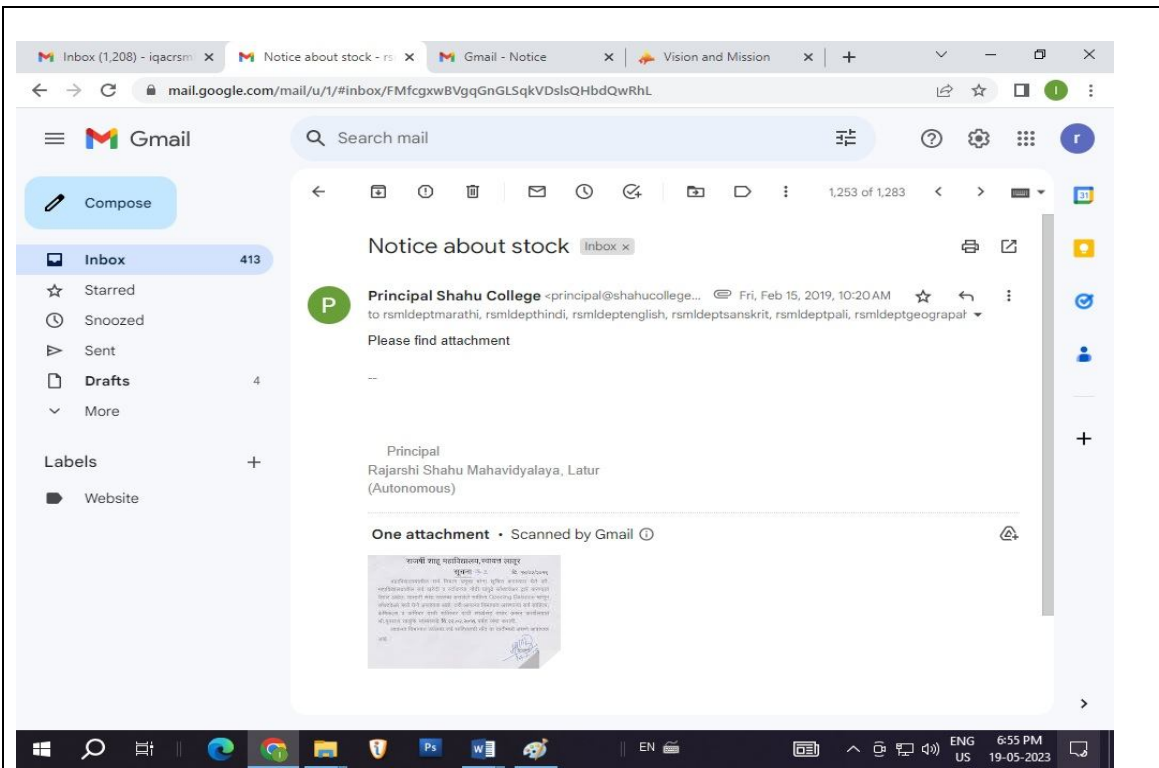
Inbox (1,208) - iqacrsm ×
Notice about stock - rs ×
Gmail - Notice ×
Vision and Mission ×
+

mail.google.com/mail/u/1/#inbox/FMfcgxwBVgqGnGLSqkVDslsQHbdQwRhL

Gmail
Search mail

Compose
Inbox 413
Starred
Snoozed
Sent
Drafts 4
More

Labels +
Website

1,253 of 1,283

Notice about stock Inbox ×

Principal Shahu College <principal@shahucollege... Fri, Feb 15, 2019, 10:20 AM
to rsmldeptmarathi, rsmldepthindi, rsmldeptenglish, rsmldeptsanskrit, rsmldeptpali, rsmldeptgeograpal

Please find attachment

--

Principal
Rajarshi Shahu Mahavidyalaya, Latur
(Autonomous)

One attachment • Scanned by Gmail

राजर्षी शाहू महाविद्यालय, स्वायत्त लातूर
सूचना
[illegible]

EN
ENG US
6:55 PM
19-05-2023